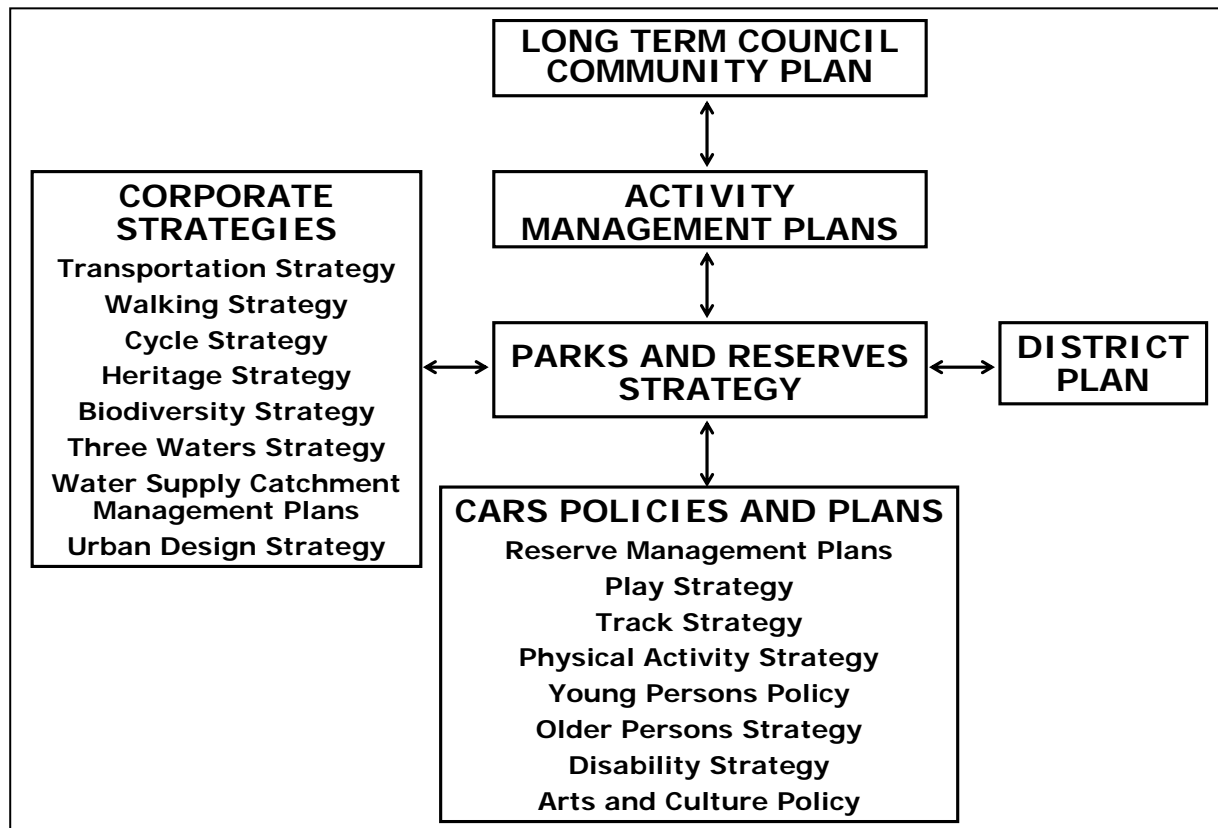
LONG TERM COUNCIL COMMUNITY PLAN

ACTIVITY MANAGEMENT PLANS

CORPORATE STRATEGIES
Transportation Strategy
Walking Strategy
Cycle Strategy
Heritage Strategy
Biodiversity Strategy
Three Waters Strategy
Water Supply Catchment Management Plans
Urban Design Strategy

PARKS AND RESERVES STRATEGY

DISTRICT PLAN

CARS POLICIES AND PLANS
Reserve Management Plans
Play Strategy
Track Strategy
Physical Activity Strategy
Young Persons Policy
Older Persons Strategy
Disability Strategy
Arts and Culture Policy